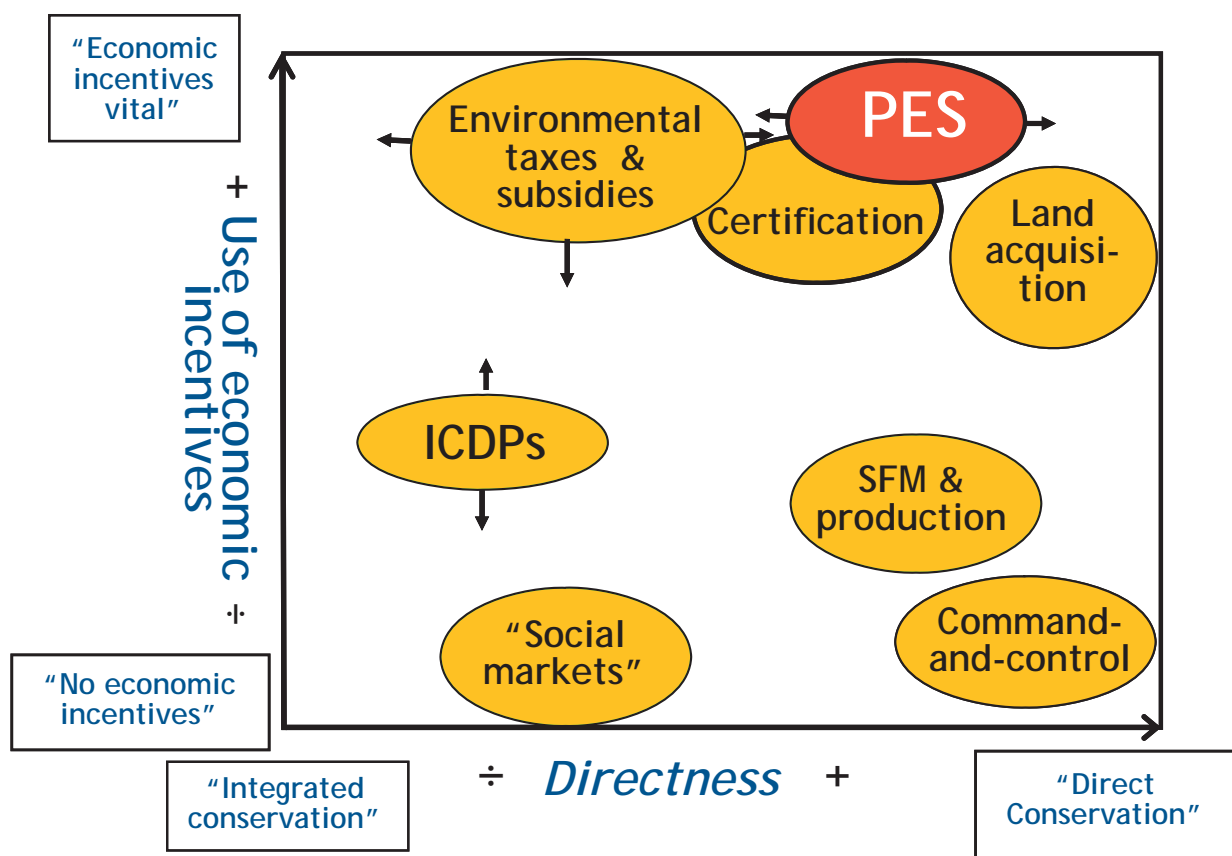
"Economic incentives vital"

+ Use of economic incentives ÷

"No economic incentives"

Environmental taxes & subsidies

PES

Certification

Land acquisition

ICDPs

SFM & production

"Social markets"

Command-and-control

"Integrated conservation"

÷ Directness +

"Direct Conservation"